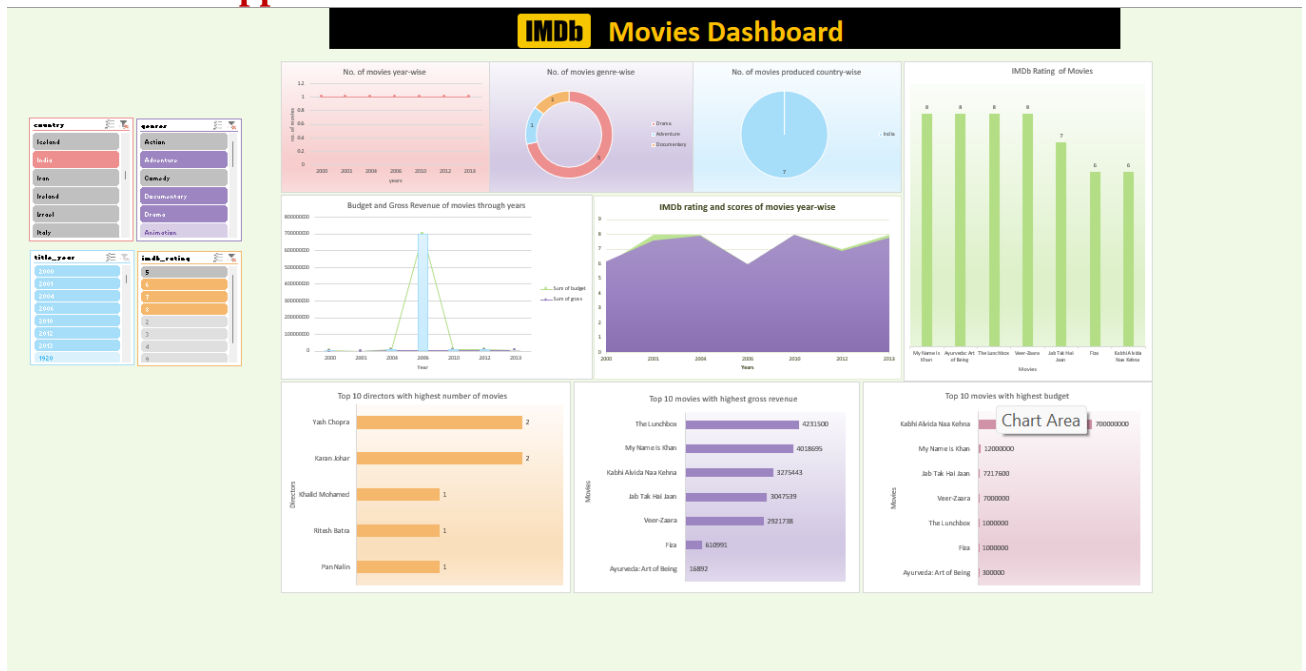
IMDb Movies Dashboard

country
Iceland
India
Iran
Ireland
Israel
Italy

genres
Action
Adventure
Comedy
Documentary
Drama
Animation

title_year
2000
2001
2004
2006
2010
2012
2013
1920

imdb_rating
5
6
7
8
2
3
4
9

No. of movies year-wise
1.2
1
0.8
0.6
0.4
0.2
0
no. of movies
2000 2001 2004 2006 2010 2012 2013
years

No. of movies genre-wise
Drama
Adventure
Documentary
5
1
1

No. of movies produced country-wise
India
7

IMDb Rating of Movies
8 8 8 8 7 6 6
My Name Is Khan
Ayurveda: Art of Being
The Lunchbox
Veer-Zaara
Jab Tak Hai Jaan
Fiza
Kabhi Alvida Naa Kehna
Movies

Budget and Gross Revenue of movies through years
80000000
70000000
60000000
50000000
40000000
30000000
20000000
10000000
0
2000 2001 2004 2006 2010 2012 2013
Year
Sum of budget
Sum of gross

IMDb rating and scores of movies year-wise
9
8
7
6
5
4
3
2
1
0
2000 2001 2004 2006 2010 2012 2013
Years

Top 10 directors with highest number of movies
Directors
Yash Chopra 2
Karan Johar 2
Khalid Mohamed 1
Ritesh Batra 1
Pan Nalin 1

Top 10 movies with highest gross revenue
Movies
The Lunchbox 4231500
My Name Is Khan 4018695
Kabhi Alvida Naa Kehna 3275443
Jab Tak Hai Jaan 3047539
Veer-Zaara 2921738
Fiza 623991
Ayurveda: Art of Being 16892

Top 10 movies with highest budget
Movies
Kabhi Alvida Naa Kehna 700000000
Chart Area
My Name Is Khan 12000000
Jab Tak Hai Jaan 7217600
Veer-Zaara 7000000
The Lunchbox 1000000
Fiza 1000000
Ayurveda: Art of Being 300000